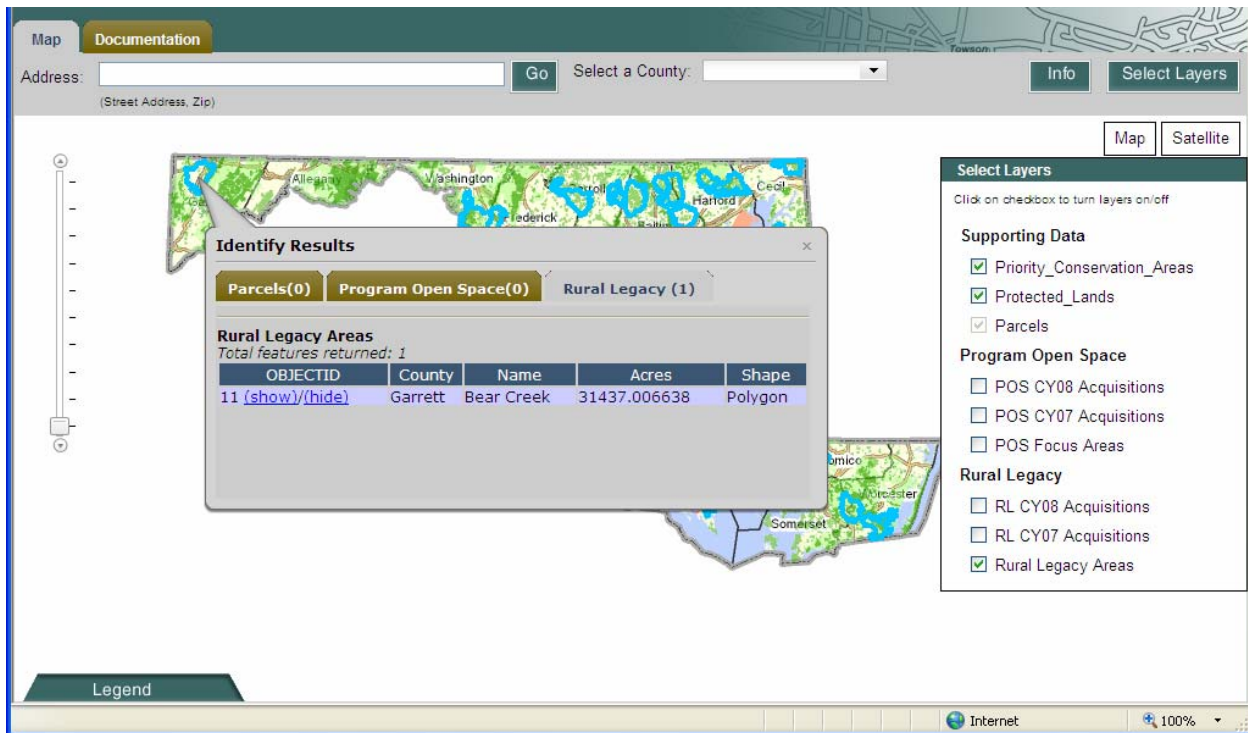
Map Documentation

Towson

Address: Go Select a County: Info Select Layers

(Street Address, Zip)

Map Satellite

Allegany Washington Carroll Harford Cecil Frederick Balti

Identify Results

×

Parcels(0) Program Open Space(0) Rural Legacy (1)

Rural Legacy Areas
Total features returned: 1

| OBJECTID | County | Name | Acres | Shape |
|---|---|---|---|---|
| 11 (show)/(hide) | Garrett | Bear Creek | 31437.006638 | Polygon |

omico Orcester Somerset

Select Layers

Click on checkbox to turn layers on/off

Supporting Data

Priority_Conservation_Areas

Protected_Lands

Parcels

Program Open Space

POS CY08 Acquisitions

POS CY07 Acquisitions

POS Focus Areas

Rural Legacy

RL CY08 Acquisitions

RL CY07 Acquisitions

Rural Legacy Areas

Legend

Internet 100%